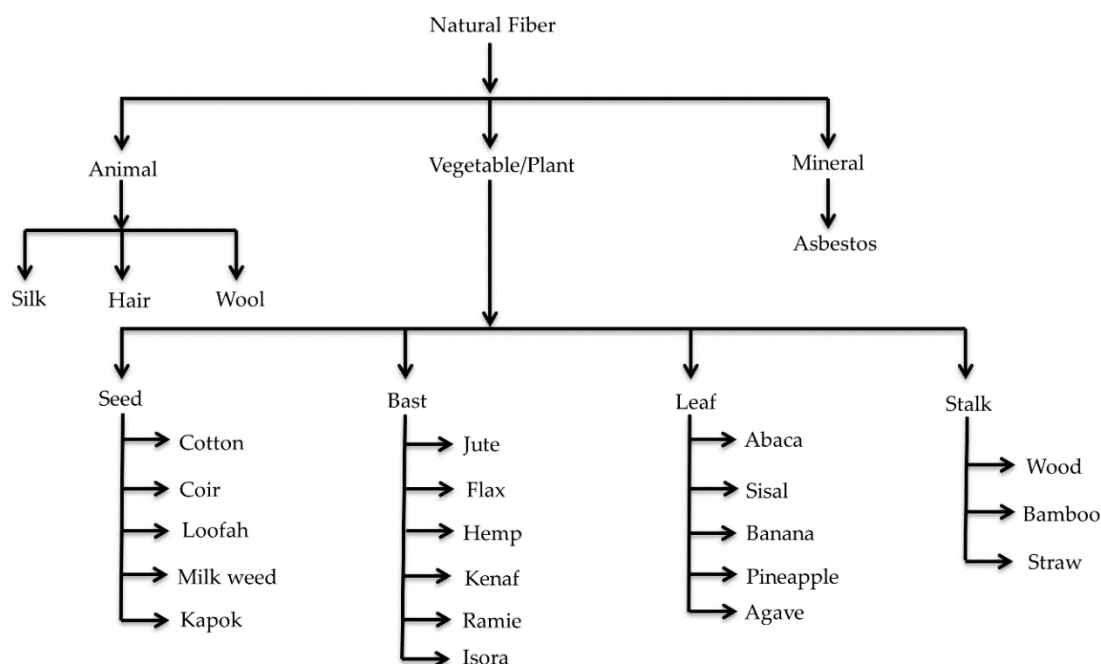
Natural Fiber

Animal

Vegetable/Plant

Mineral

Asbestos

Silk

Hair

Wool

Seed

Cotton

Coir

Loofah

Milk weed

Kapok

Bast

Jute

Flax

Hemp

Kenaf

Ramie

Isora

Leaf

Abaca

Sisal

Banana

Pineapple

Agave

Stalk

Wood

Bamboo

Straw